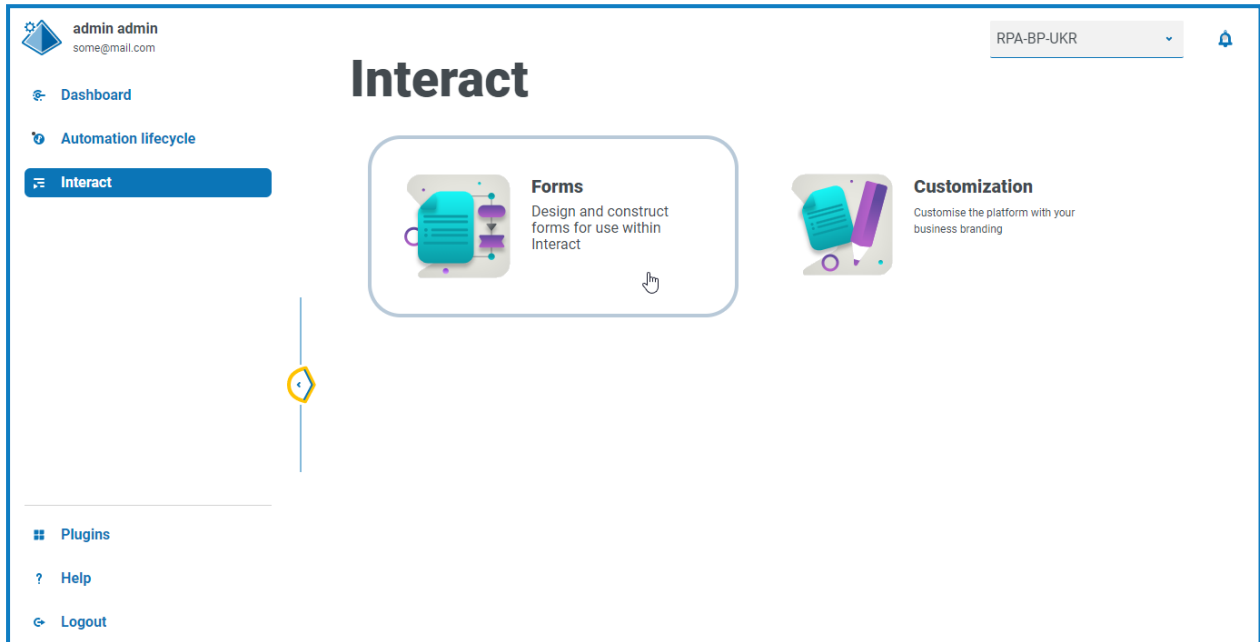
admin admin
some@mail.com

Dashboard

Automation lifecycle

Interact

Plugins

Help

Logout

RPA-BP-UKR

Interact

Forms
Design and construct forms for use within Interact

Customization
Customise the platform with your business branding